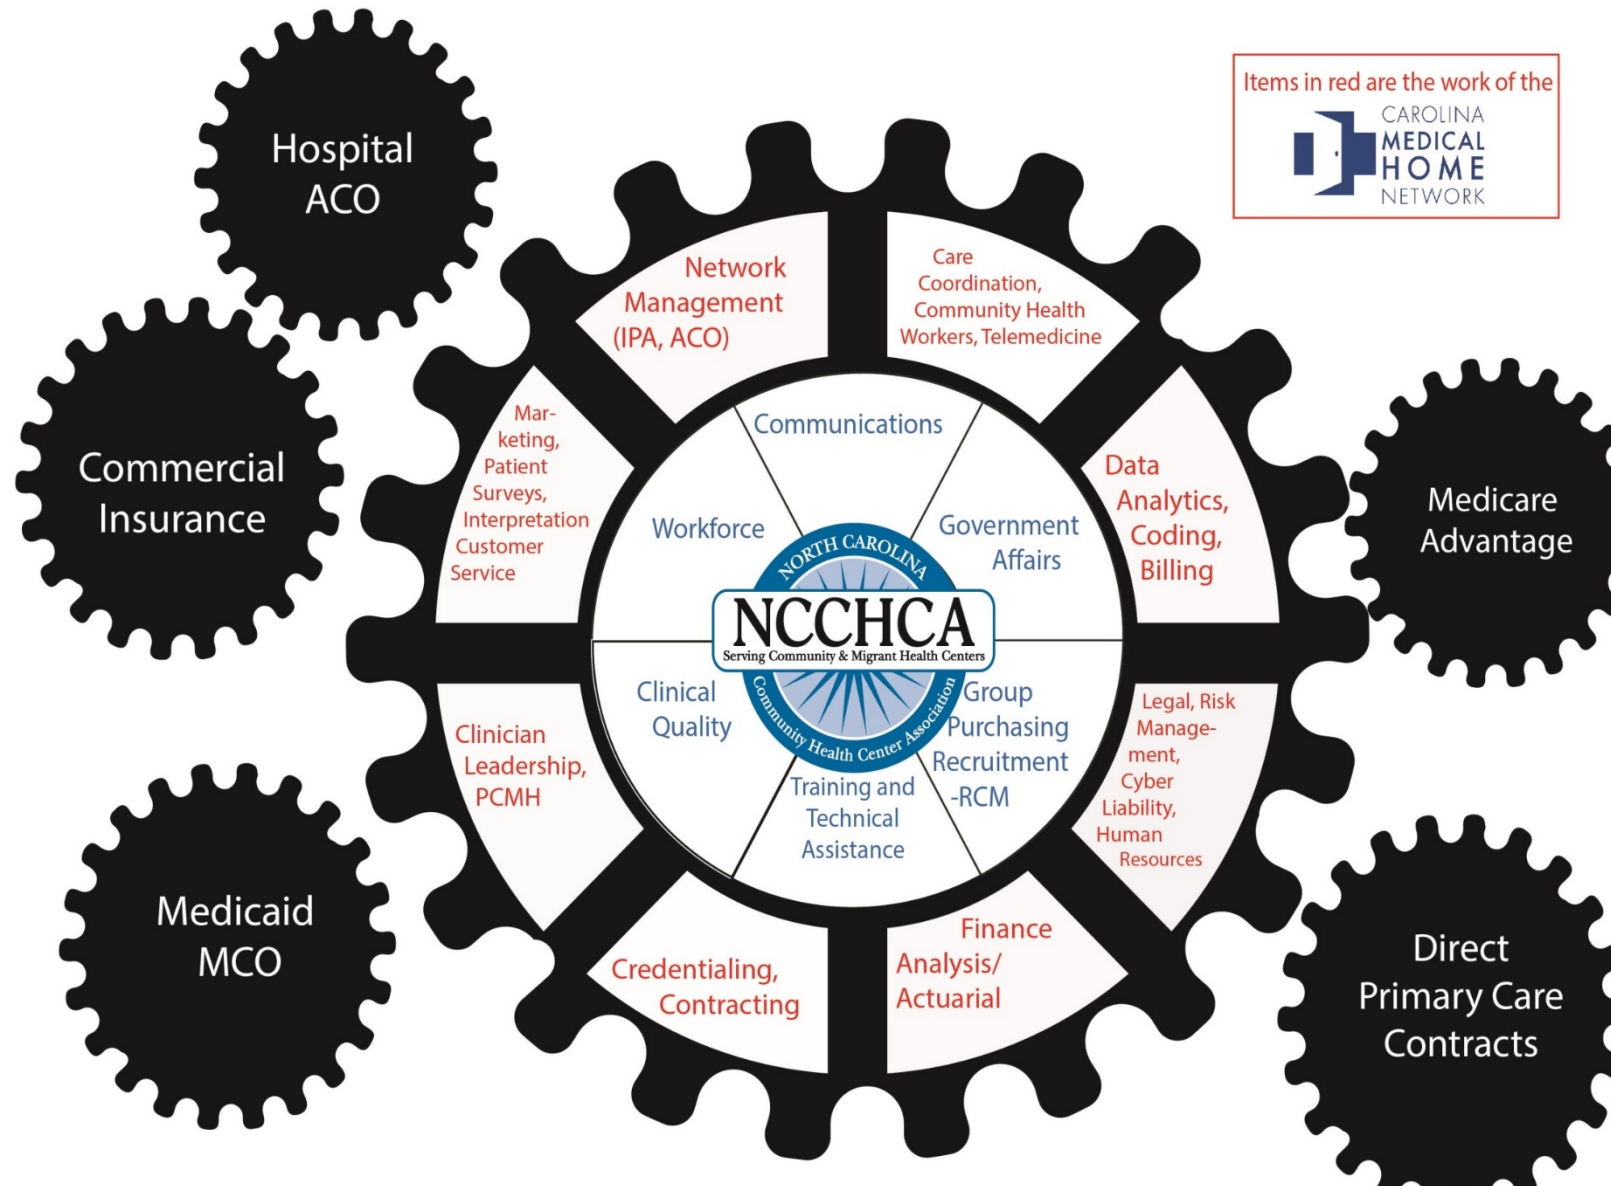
Hospital ACO

Items in red are the work of the CAROLINA MEDICAL HOME NETWORK

Network Management (IPA, ACO)

Care Coordination, Community Health Workers, Telemedicine

Commercial Insurance

Marketing, Patient Surveys, Interpretation Customer Service

Communications

Workforce

Government Affairs

Data Analytics, Coding, Billing

Medicare Advantage

NORTH CAROLINA
NCCHCA
Serving Community & Migrant Health Centers
Community Health Center Association

Clinical Quality

Group Purchasing Recruitment -RCM

Legal, Risk Management, Cyber Liability, Human Resources

Clinician Leadership, PCMH

Training and Technical Assistance

Medicaid MCO

Credentialing, Contracting

Finance Analysis/ Actuarial

Direct Primary Care Contracts